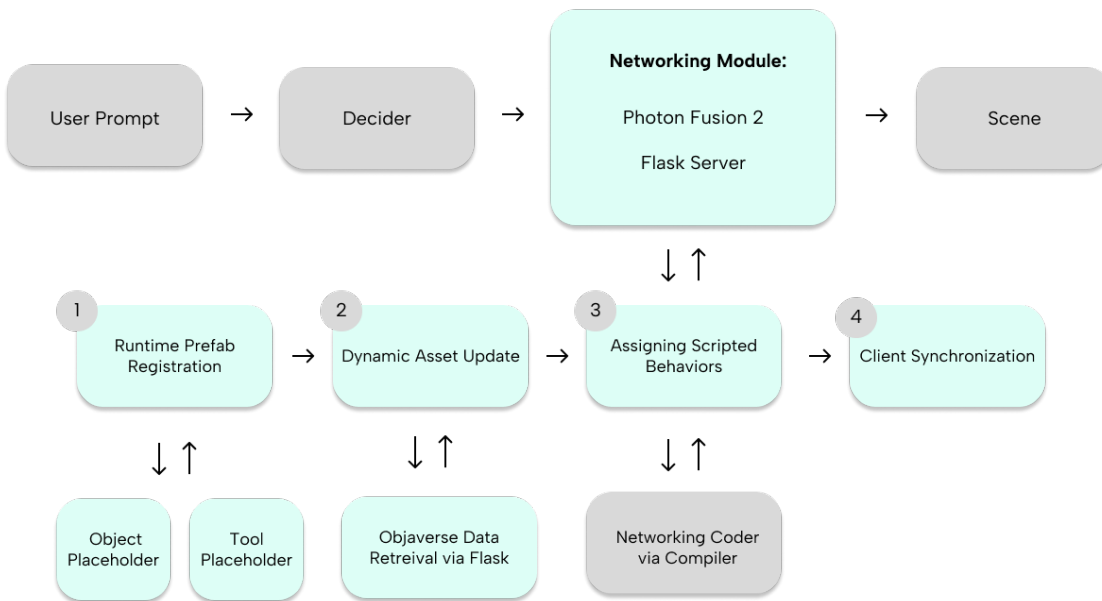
User Prompt → Decider → **Networking Module:**

Photon Fusion 2

Flask Server

→ Scene

↓ ↑

1 Runtime Prefab Registration → 2 Dynamic Asset Update → 3 Assigning Scripted Behaviors → 4 Client Synchronization

↓ ↑

Object Placeholder

Tool Placeholder

↓ ↑

Objaverse Data Retreival via Flask

↓ ↑

Networking Coder via Compiler